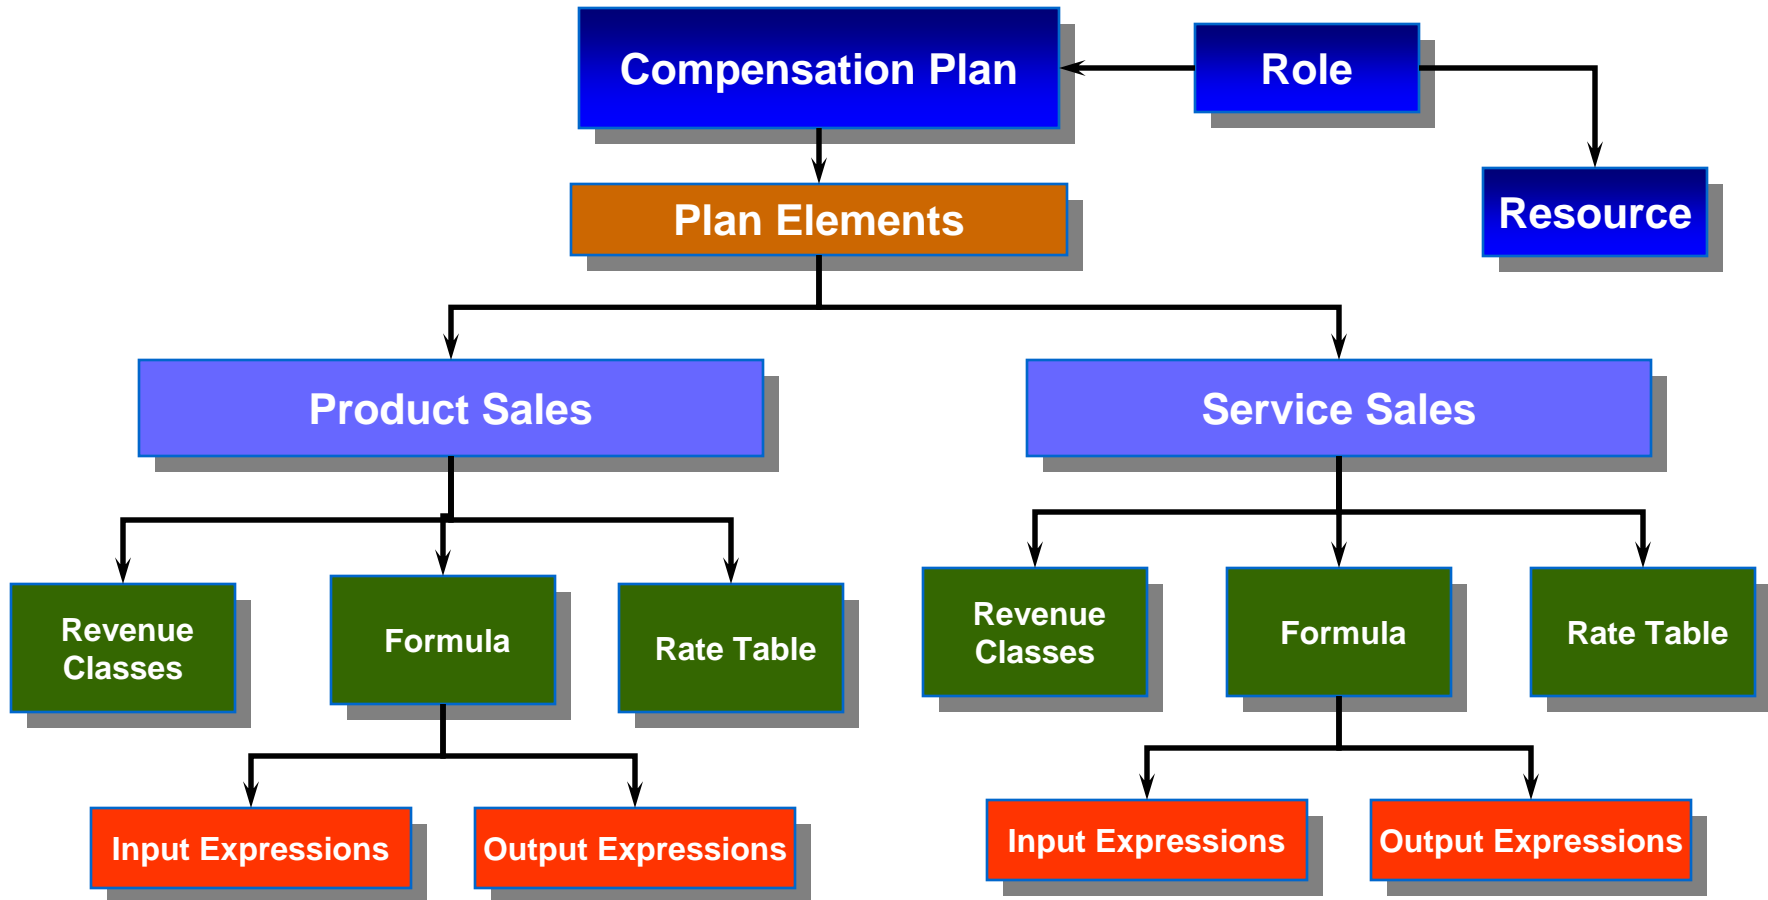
Compensation Plan

Role

Resource

Plan Elements

Product Sales

Service Sales

Revenue Classes

Formula

Rate Table

Revenue Classes

Formula

Rate Table

Input Expressions

Output Expressions

Input Expressions

Output Expressions